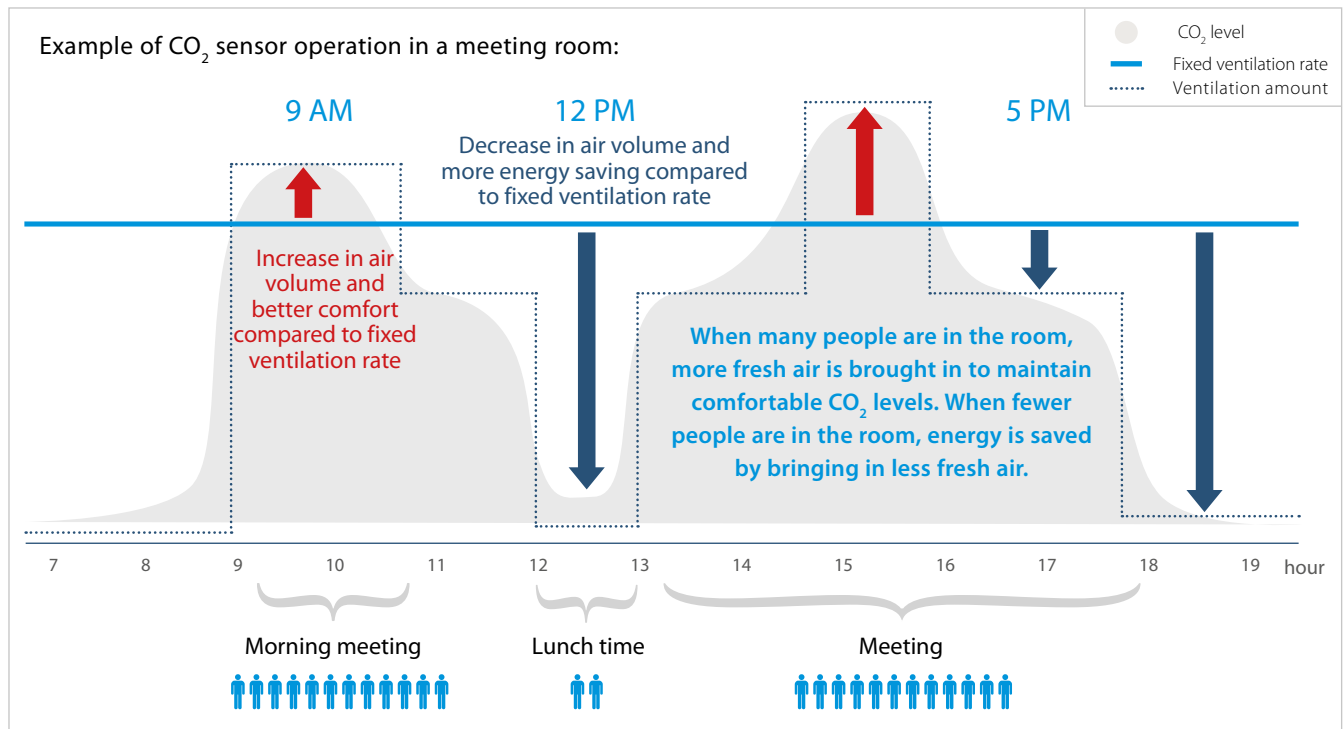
Example of $CO_2$ sensor operation in a meeting room:

$CO_2$ level
Fixed ventilation rate
Ventilation amount

9 AM

12 PM

Decrease in air volume and more energy saving compared to fixed ventilation rate

5 PM

Increase in air volume and better comfort compared to fixed ventilation rate

When many people are in the room, more fresh air is brought in to maintain comfortable $CO_2$ levels. When fewer people are in the room, energy is saved by bringing in less fresh air.

7 8 9 10 11 12 13 14 15 16 17 18 19 hour

Morning meeting

Lunch time

Meeting